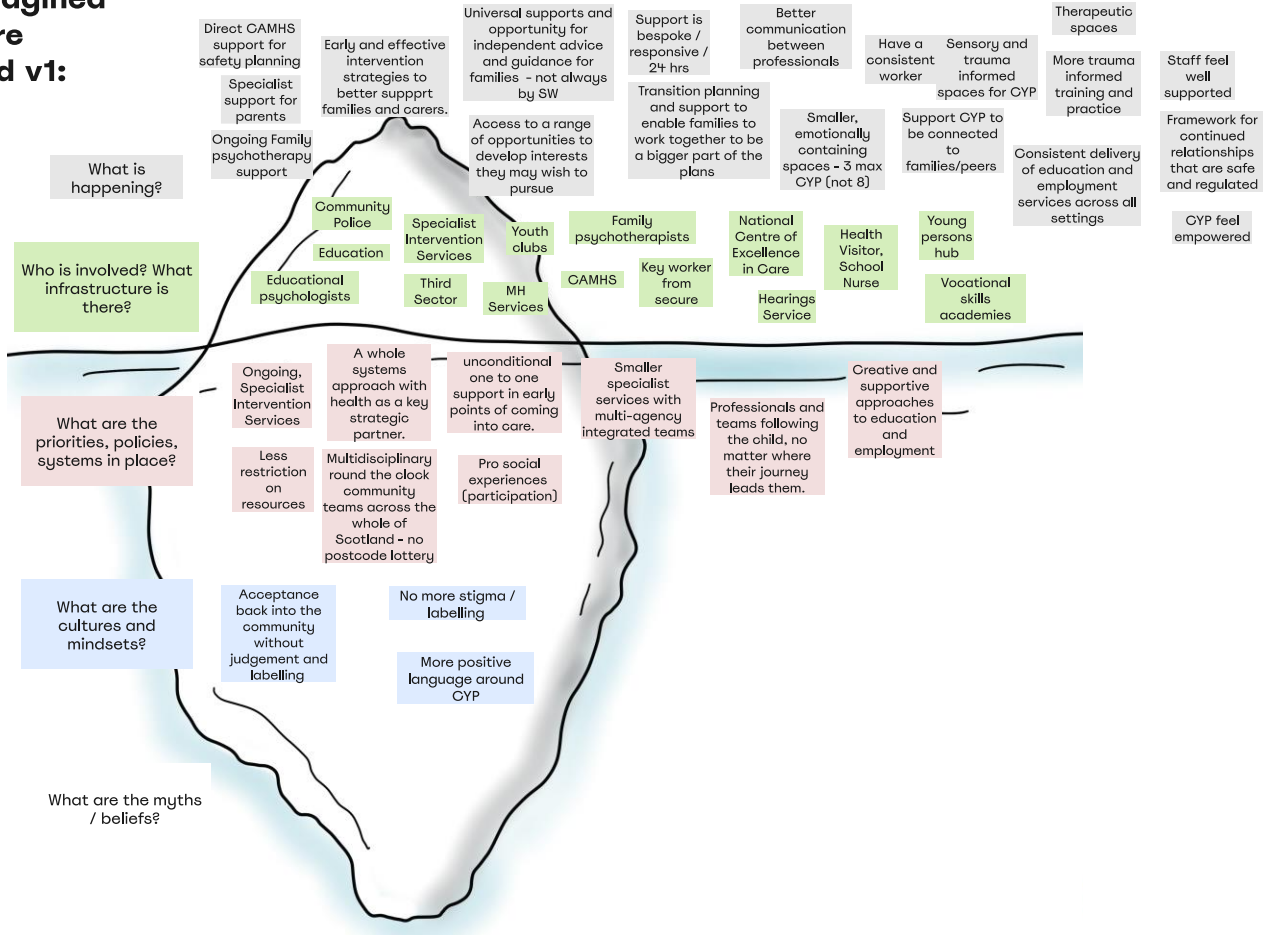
agined
re
d v1:

Direct CAMHS support for safety planning

Specialist support for parents

Ongoing Family psychotherapy support

Early and effective intervention strategies to better suppprt families and carers.

Universal supports and opportunity for independent advice and guidance for families - not always by SW

Access to a range of opportunities to develop interests they may wish to pursue

Support is bespoke / responsive / 24 hrs

Transition planning and support to enable families to work together to be a bigger part of the plans

Better communication between professionals

Smaller, emotionally containing spaces - 3 max CYP (not 8)

Have a consistent worker

Sensory and trauma informed spaces for CYP

Support CYP to be connected to families/peers

Therapeutic spaces

More trauma informed training and practice

Consistent delivery of education and employment services across all settings

Staff feel well supported

Framework for continued relationships that are safe and regulated

CYP feel empowered

What is happening?

Who is involved? What infrastructure is there?

Community Police

Education

Educational psychologists

Specialist Intervention Services

Third Sector

Youth clubs

MH Services

Family psychotherapists

CAMHS

Key worker from secure

National Centre of Excellence in Care

Hearings Service

Health Visitor, School Nurse

Young persons hub

Vocational skills academies

What are the priorities, policies, systems in place?

Ongoing, Specialist Intervention Services

Less restriction on resources

A whole systems approach with health as a key strategic partner.

Multidisciplinary round the clock community teams across the whole of Scotland - no postcode lottery

unconditional one to one support in early points of coming into care.

Pro social experiences (participation)

Smaller specialist services with multi-agency integrated teams

Professionals and teams following the child, no matter where their journey leads them.

Creative and supportive approaches to education and employment

What are the cultures and mindsets?

Acceptance back into the community without judgement and labelling

No more stigma / labelling

More positive language around CYP

What are the myths / beliefs?